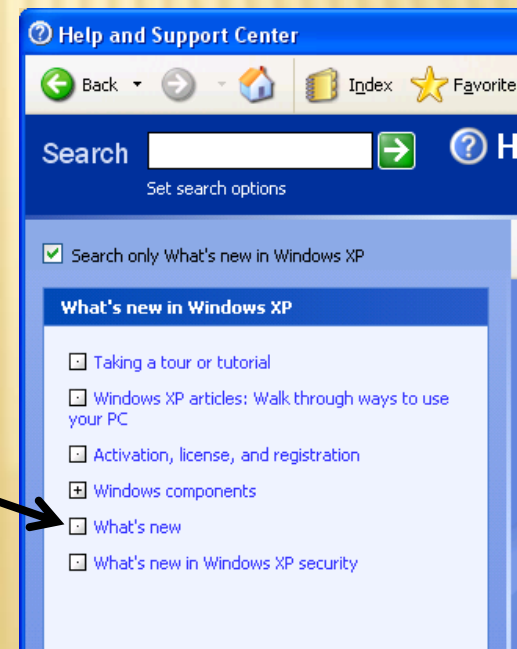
Help and Support Center

Back

Index

Favorite

Search

Set search options

H

Search only What's new in Windows XP

What's new in Windows XP

Taking a tour or tutorial

Windows XP articles: Walk through ways to use your PC

Activation, license, and registration

Windows components

What's new

What's new in Windows XP security